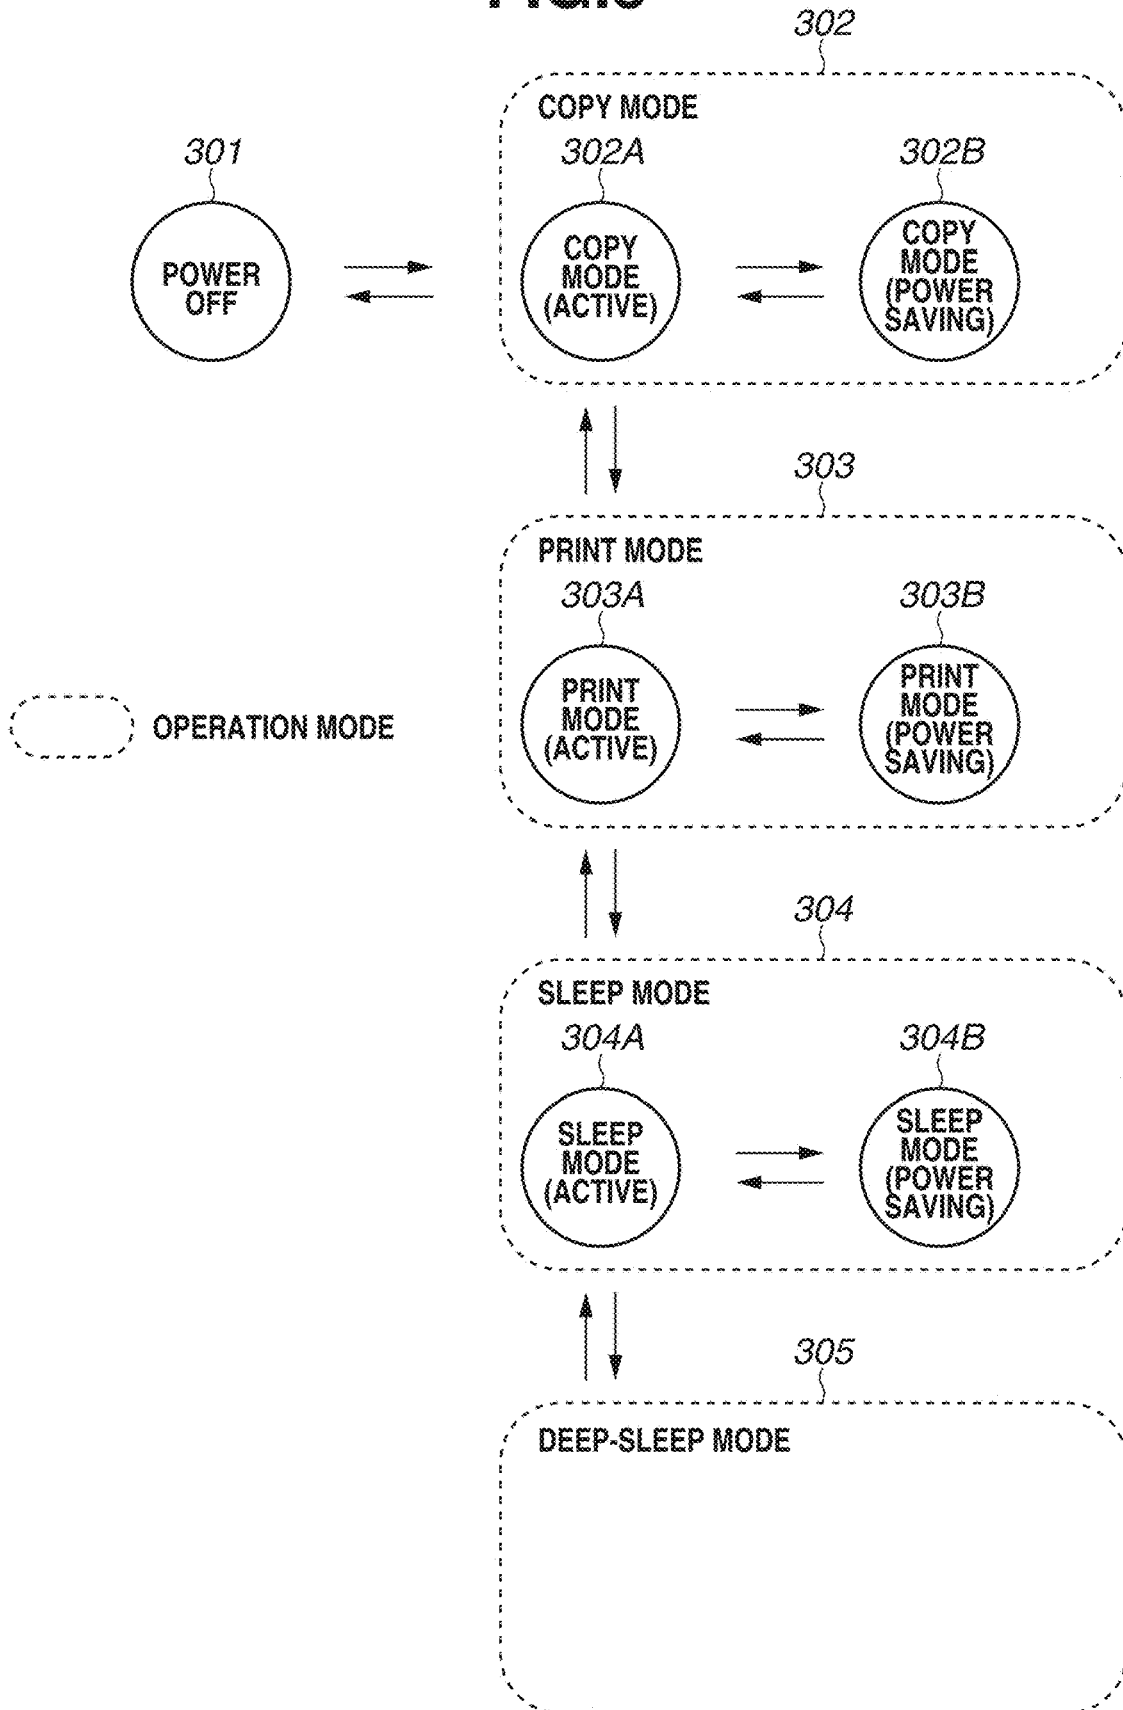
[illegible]

302

COPY MODE

301

POWER OFF

302A

COPY MODE (ACTIVE)

302B

COPY MODE (POWER SAVING)

303

PRINT MODE

303A

PRINT MODE (ACTIVE)

303B

PRINT MODE (POWER SAVING)

OPERATION MODE

304

SLEEP MODE

304A

SLEEP MODE (ACTIVE)

304B

SLEEP MODE (POWER SAVING)

305

DEEP-SLEEP MODE